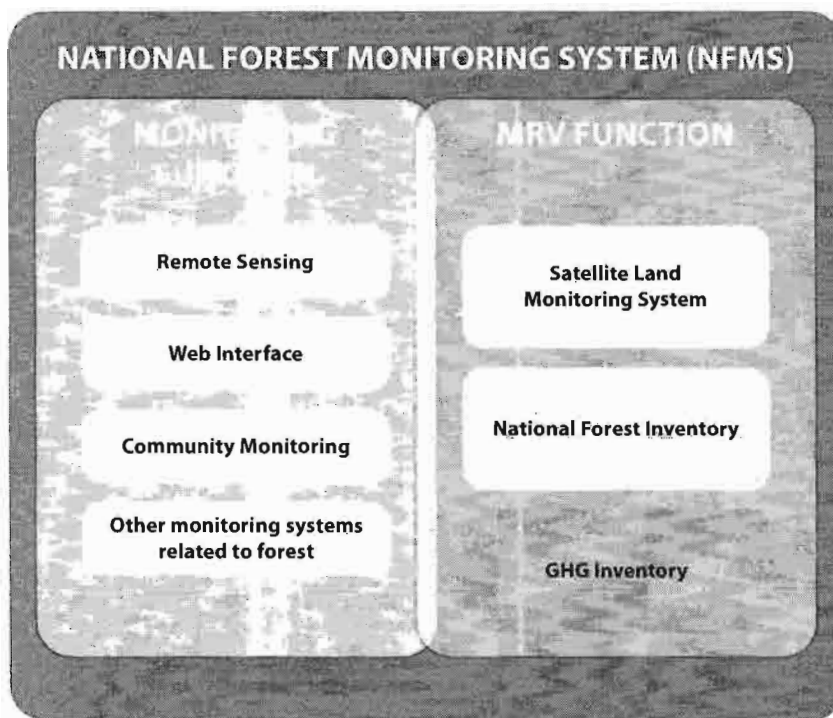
NATIONAL FOREST MONITORING SYSTEM (NFMS)

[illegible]

Remote Sensing

Web Interface

Community Monitoring

Other monitoring systems related to forest

MRV FUNCTION

Satellite Land Monitoring System

National Forest Inventory

GHG Inventory